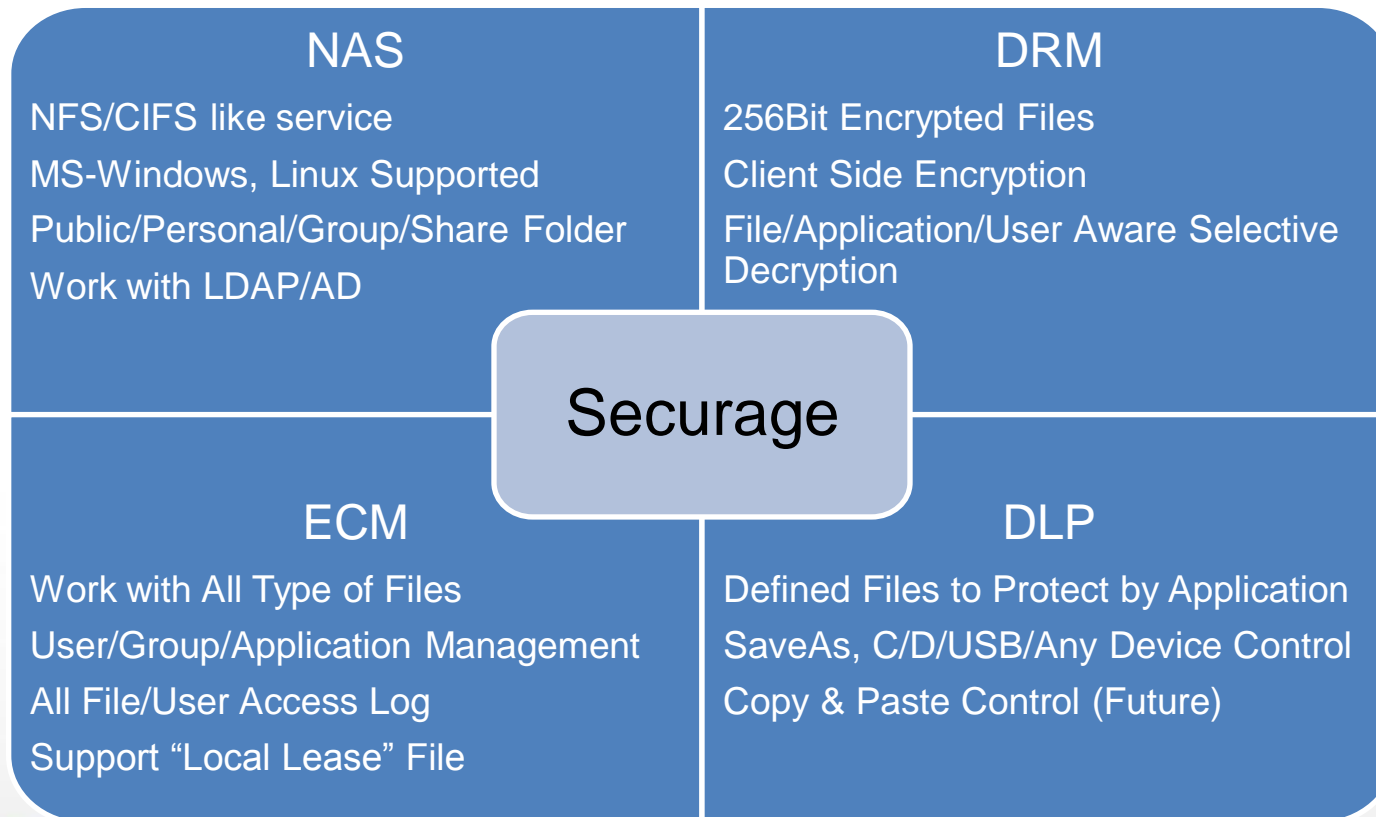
NAS

NFS/CIFS like service

MS-Windows, Linux Supported

Public/Personal/Group/Share Folder

Work with LDAP/AD

DRM

256Bit Encrypted Files

Client Side Encryption

File/Application/User Aware Selective Decryption

Securage

ECM

Work with All Type of Files

User/Group/Application Management

All File/User Access Log

Support “Local Lease” File

DLP

Defined Files to Protect by Application

SaveAs, C/D/USB/Any Device Control

Copy & Paste Control (Future)